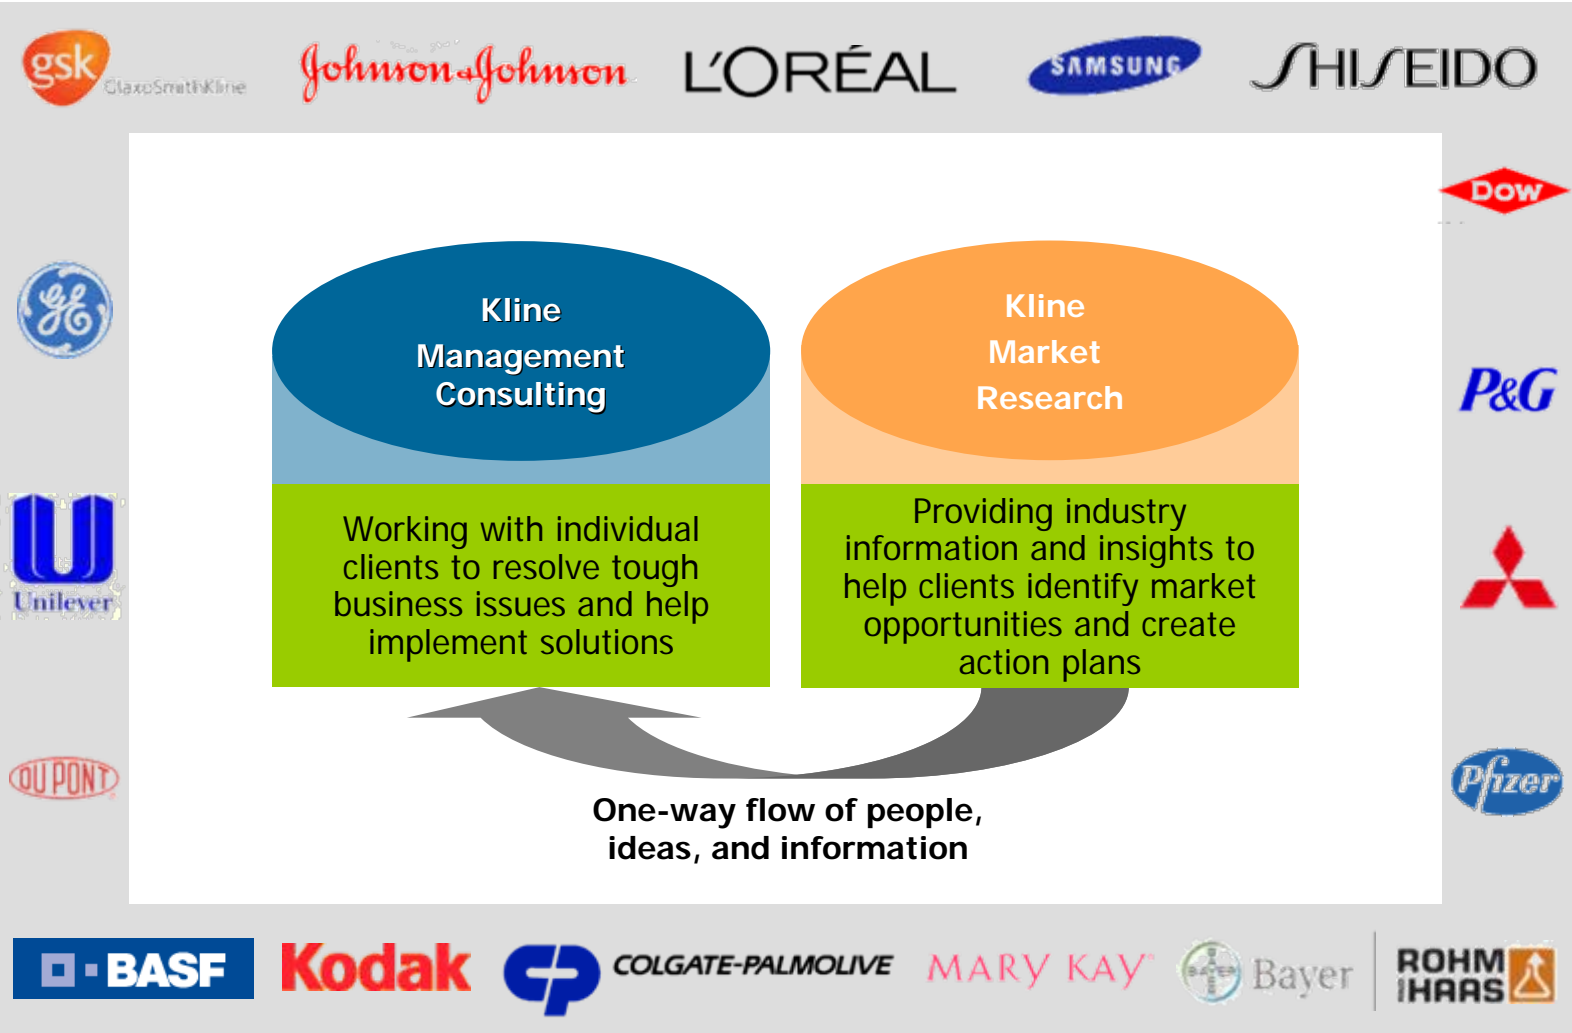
gsk GlaxoSmithKline

Johnson & Johnson

L'ORÉAL

SAMSUNG

SHISEIDO

Dow

P&G

Unilever

DUPONT

Pfizer

Kline Management Consulting

Working with individual clients to resolve tough business issues and help implement solutions

Kline Market Research

Providing industry information and insights to help clients identify market opportunities and create action plans

One-way flow of people, ideas, and information

BASF

Kodak

COLGATE-PALMOLIVE

MARY KAY

BAYER Bayer

ROHM HAAS